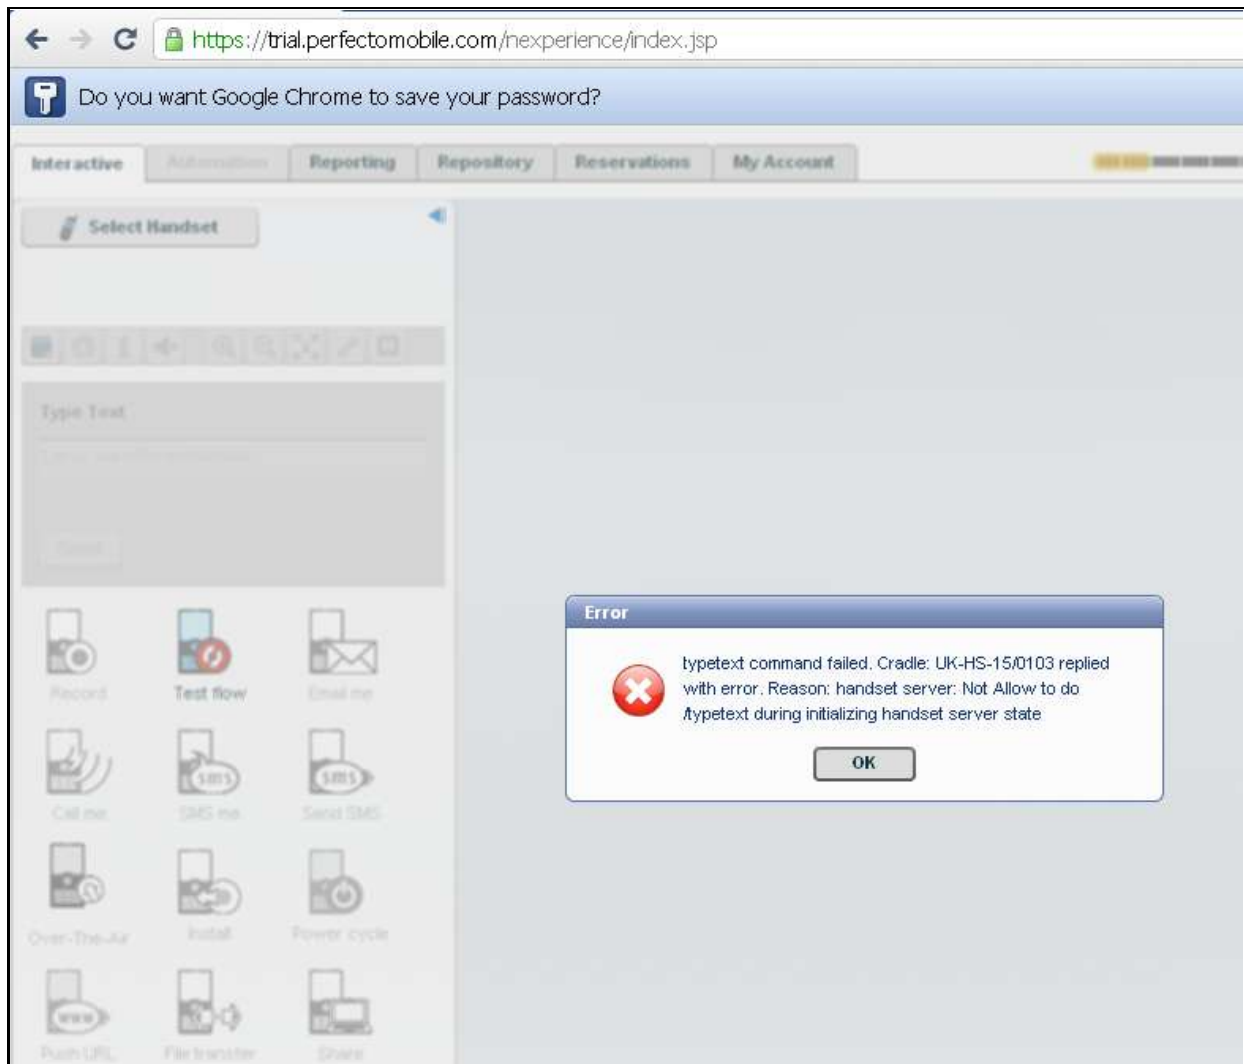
https://trial.perfectomobile.com/nexperience/index.jsp

Do you want Google Chrome to save your password?

Interactive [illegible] Reporting Repository Reservations My Account

Select Handset

Type Text

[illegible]

Record Test flow Email me

Call me SMS me Send SMS

Over-The-Air Install Power cycle

Push URL File transfer Share

Error

typetext command failed. Cradle: UK-HS-15/0103 replied with error. Reason: handset server: Not Allow to do /typetext during initializing handset server state

OK